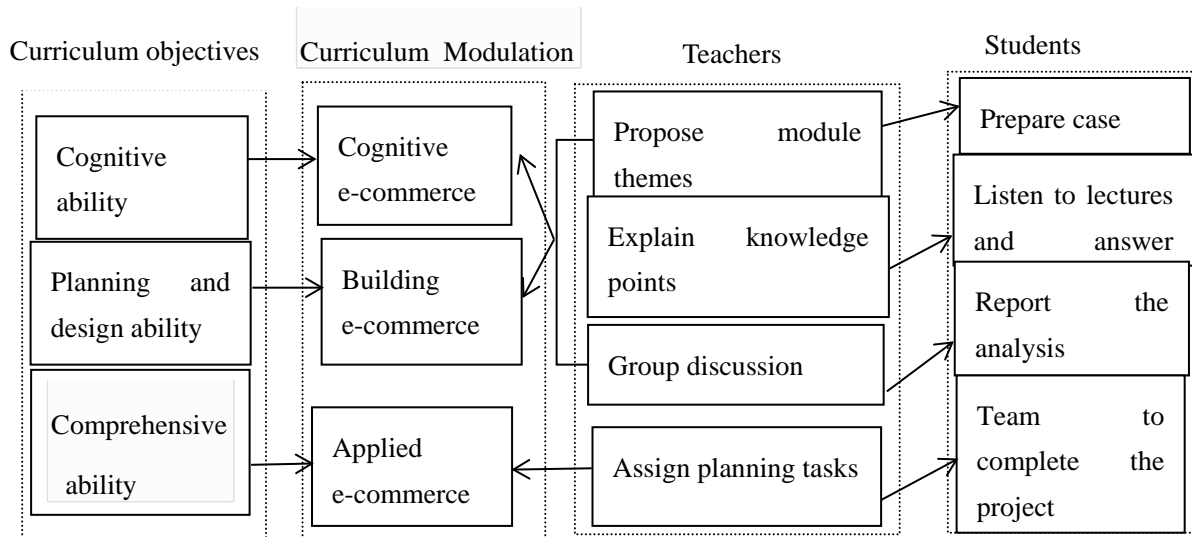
Curriculum objectives

Curriculum Modulation

Teachers

Students

Cognitive ability

Planning and design ability

Comprehensive ability

Cognitive e-commerce

Building e-commerce

Applied e-commerce

Propose module themes

Explain knowledge points

Group discussion

Assign planning tasks

Prepare case

Listen to lectures and answer

Report the analysis

Team to complete the project